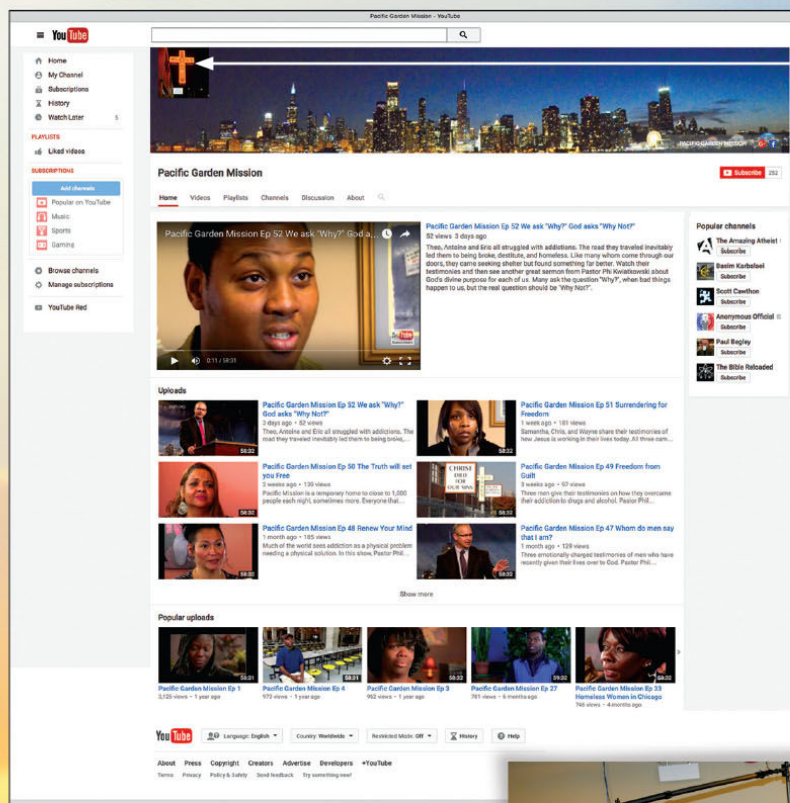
Pacific Garden Mission - YouTube

YouTube

Home
My Channel
Subscriptions
History
Watch Later 5

PLAYLISTS
Liked videos

SUBSCRIPTIONS
Add channels
Popular on YouTube
Music
Sports
Gaming

Browse channels
Manage subscriptions

YouTube Red

PACIFIC GARDEN MISSION

Pacific Garden Mission

Subscribe 252

Home Videos Playlists Channels Discussion About

Pacific Garden Mission Ep 52 We ask "Why?" God a...

0:11 / 58:31

Pacific Garden Mission Ep 52 We ask "Why?" God asks "Why Not?"
52 views 3 days ago
Theo, Antoine and Eric all struggled with addictions. The road they traveled inevitably led them to being broke, destitute, and homeless. Like many whom come through our doors, they came seeking shelter but found something far better. Watch their testimonies and then see another great sermon from Pastor Phi Kwiatkowski about God's divine purpose for each of us. Many ask the question "Why?", when bad things happen to us, but the real question should be "Why Not?".

Popular channels
The Amazing Atheist
Subscribe
Basim Karbalaei
Subscribe
Scott Cawthon
Subscribe
Anonymous Official
Subscribe
Paul Begley
Subscribe
The Bible Reloaded
Subscribe

Uploads

Pacific Garden Mission Ep 52 We ask "Why?" God asks "Why Not?"
3 days ago • 52 views
Theo, Antoine and Eric all struggled with addictions. The road they traveled inevitably led them to being broke,...
58:32

Pacific Garden Mission Ep 51 Surrendering for Freedom
1 week ago • 181 views
Samantha, Chris, and Wayne share their testimonies of how Jesus is working in their lives today. All three cam...
58:32

Pacific Garden Mission Ep 50 The Truth will set you Free
3 weeks ago • 139 views
Pacific Mission is a temporary home to close to 1,000 people each night, sometimes more. Everyone that...
58:32

CHRIST DIED FOR OUR SINS

Pacific Garden Mission Ep 49 Freedom from Guilt
3 weeks ago • 97 views
Three men give their testimonies on how they overcame their addiction to drugs and alcohol. Pastor Phil...
58:32

Pacific Garden Mission Ep 48 Renew Your Mind
1 month ago • 165 views
Much of the world sees addiction as a physical problem needing a physical solution. In this show, Pastor Phil...
58:32

Pacific Garden Mission Ep 47 Whom do men say that I am?
1 month ago • 129 views
Three emotionally-charged testimonies of men who have recently given their lives over to God. Pastor Phil...
58:32

Show more

Popular uploads

Pacific Garden Mission Ep 1
2,126 views • 1 year ago
58:31

Pacific Garden Mission Ep 4
975 views • 1 year ago
58:31

Pacific Garden Mission Ep 3
962 views • 1 year ago
58:32

Pacific Garden Mission Ep 27
761 views • 6 months ago
59:30

Pacific Garden Mission Ep 33 Homeless Women in Chicago
746 views • 4 months ago
58:32

YouTube
Language: English
Country: Worldwide
Restricted Mode: Off
History
Help

About Press Copyright Creators Advertise Developers +YouTube
Terms Privacy Policy & Safety Send feedback Try something new!